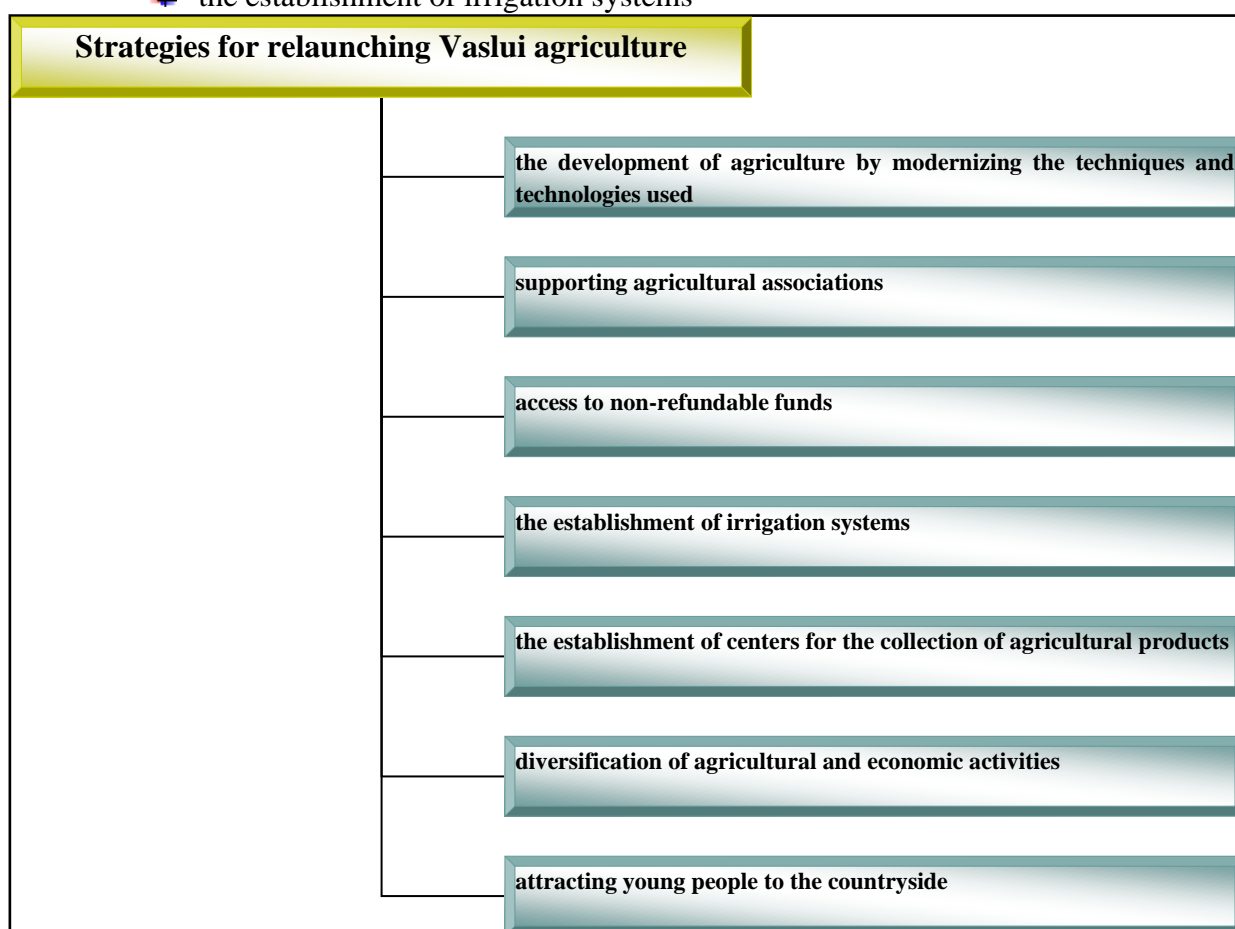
the establishment of irrigation systems

Strategies for relaunching Vaslui agriculture

the development of agriculture by modernizing the techniques and technologies used

supporting agricultural associations

access to non-refundable funds

the establishment of irrigation systems

the establishment of centers for the collection of agricultural products

diversification of agricultural and economic activities

attracting young people to the countryside